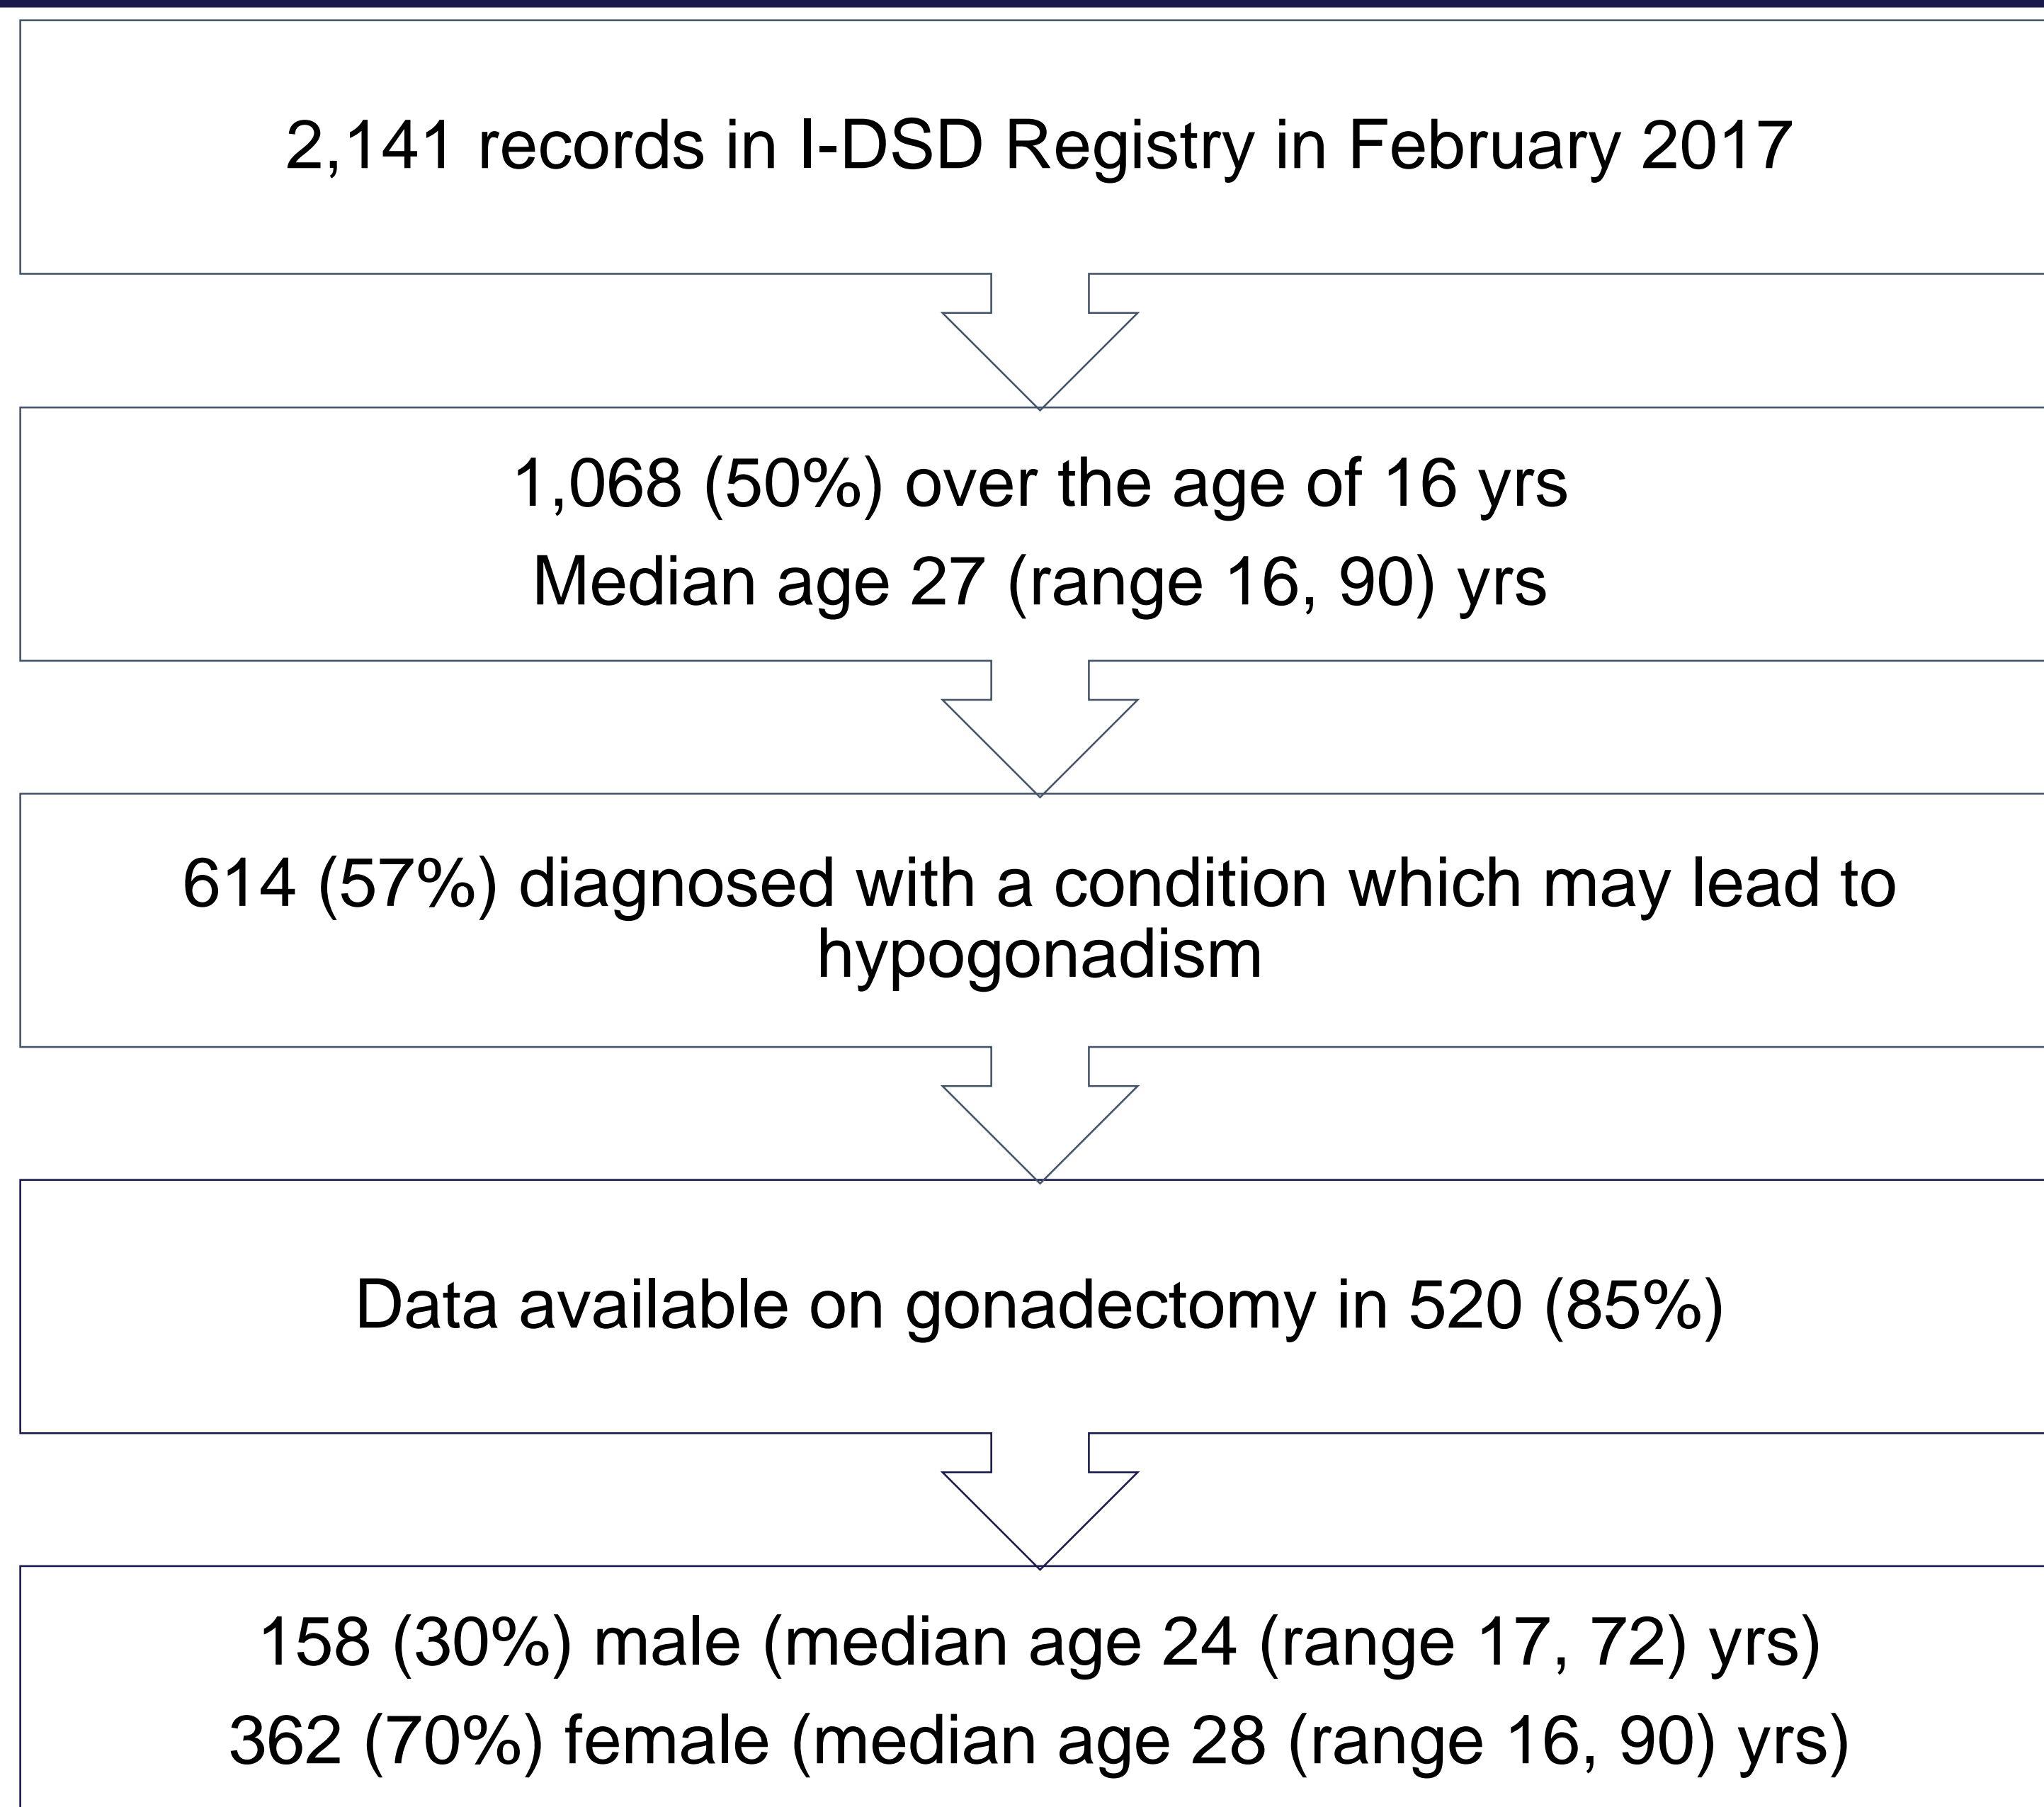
2,141 records in I-DSD Registry in February 2017

1,068 (50%) over the age of 16 yrs
Median age 27 (range 16, 90) yrs

614 (57%) diagnosed with a condition which may lead to hypogonadism

Data available on gonadectomy in 520 (85%)

158 (30%) male (median age 24 (range 17, 72) yrs)
362 (70%) female (median age 28 (range 16, 90) yrs)